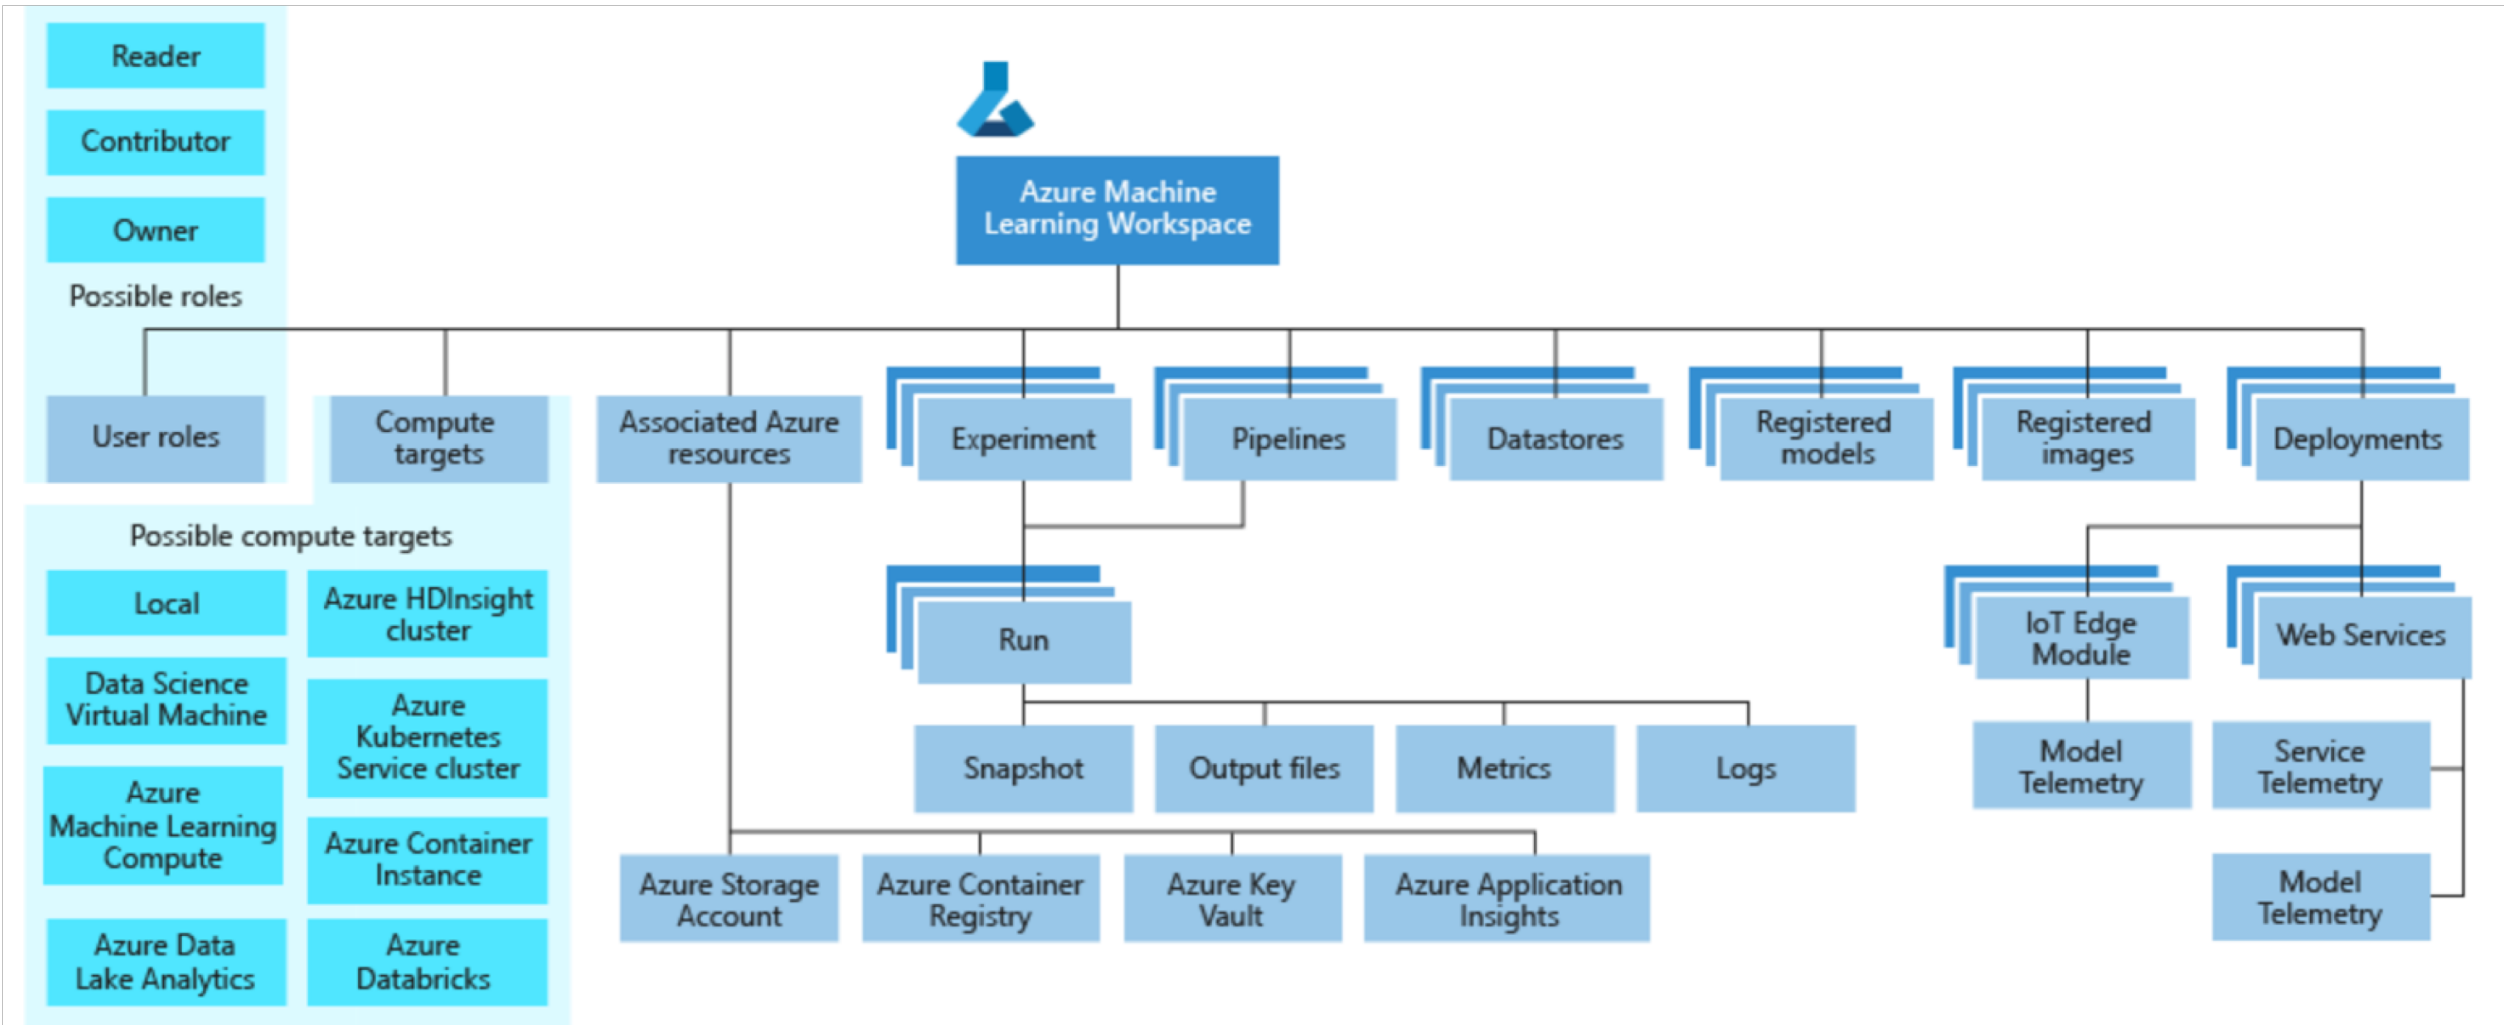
Reader

Contributor

Owner

Possible roles

Azure Machine Learning Workspace

User roles

Compute targets

Associated Azure resources

Experiment

Pipelines

Datastores

Registered models

Registered images

Deployments

Possible compute targets

Local

Azure HDInsight cluster

Data Science Virtual Machine

Azure Kubernetes Service cluster

Azure Machine Learning Compute

Azure Container Instance

Azure Data Lake Analytics

Azure Databricks

Run

Snapshot

Output files

Metrics

Logs

IoT Edge Module

Web Services

Model Telemetry

Service Telemetry

Model Telemetry

Azure Storage Account

Azure Container Registry

Azure Key Vault

Azure Application Insights